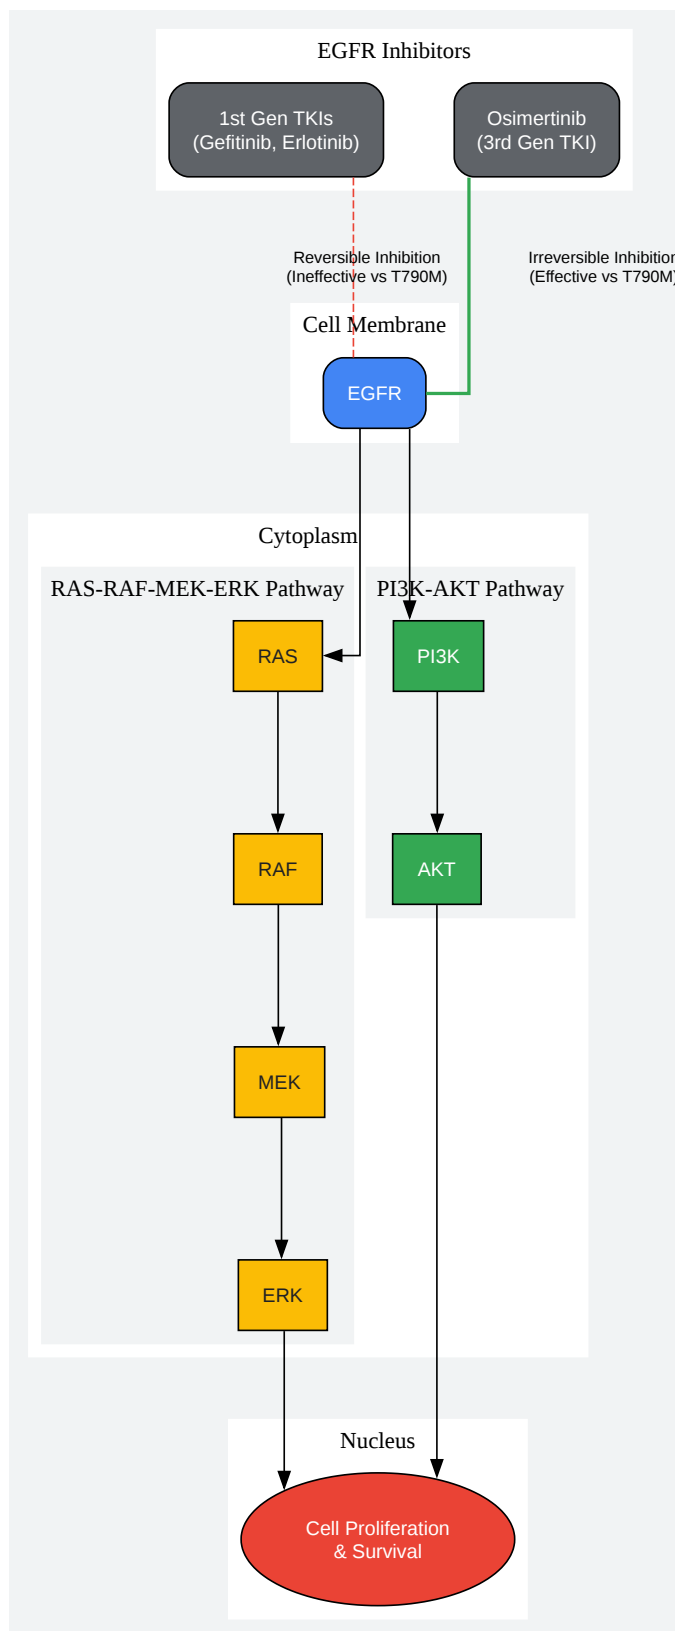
EGFR Inhibitors

1st Gen TKIs
(Gefitinib, Erlotinib)

Osimertinib
(3rd Gen TKI)

Reversible Inhibition
(Ineffective vs T790M)

Irreversible Inhibition
(Effective vs T790M)

Cell Membrane

EGFR

Cytoplasm

RAS-RAF-MEK-ERK Pathway

PI3K-AKT Pathway

RAS

PI3K

RAF

AKT

MEK

ERK

Nucleus

Cell Proliferation
& Survival